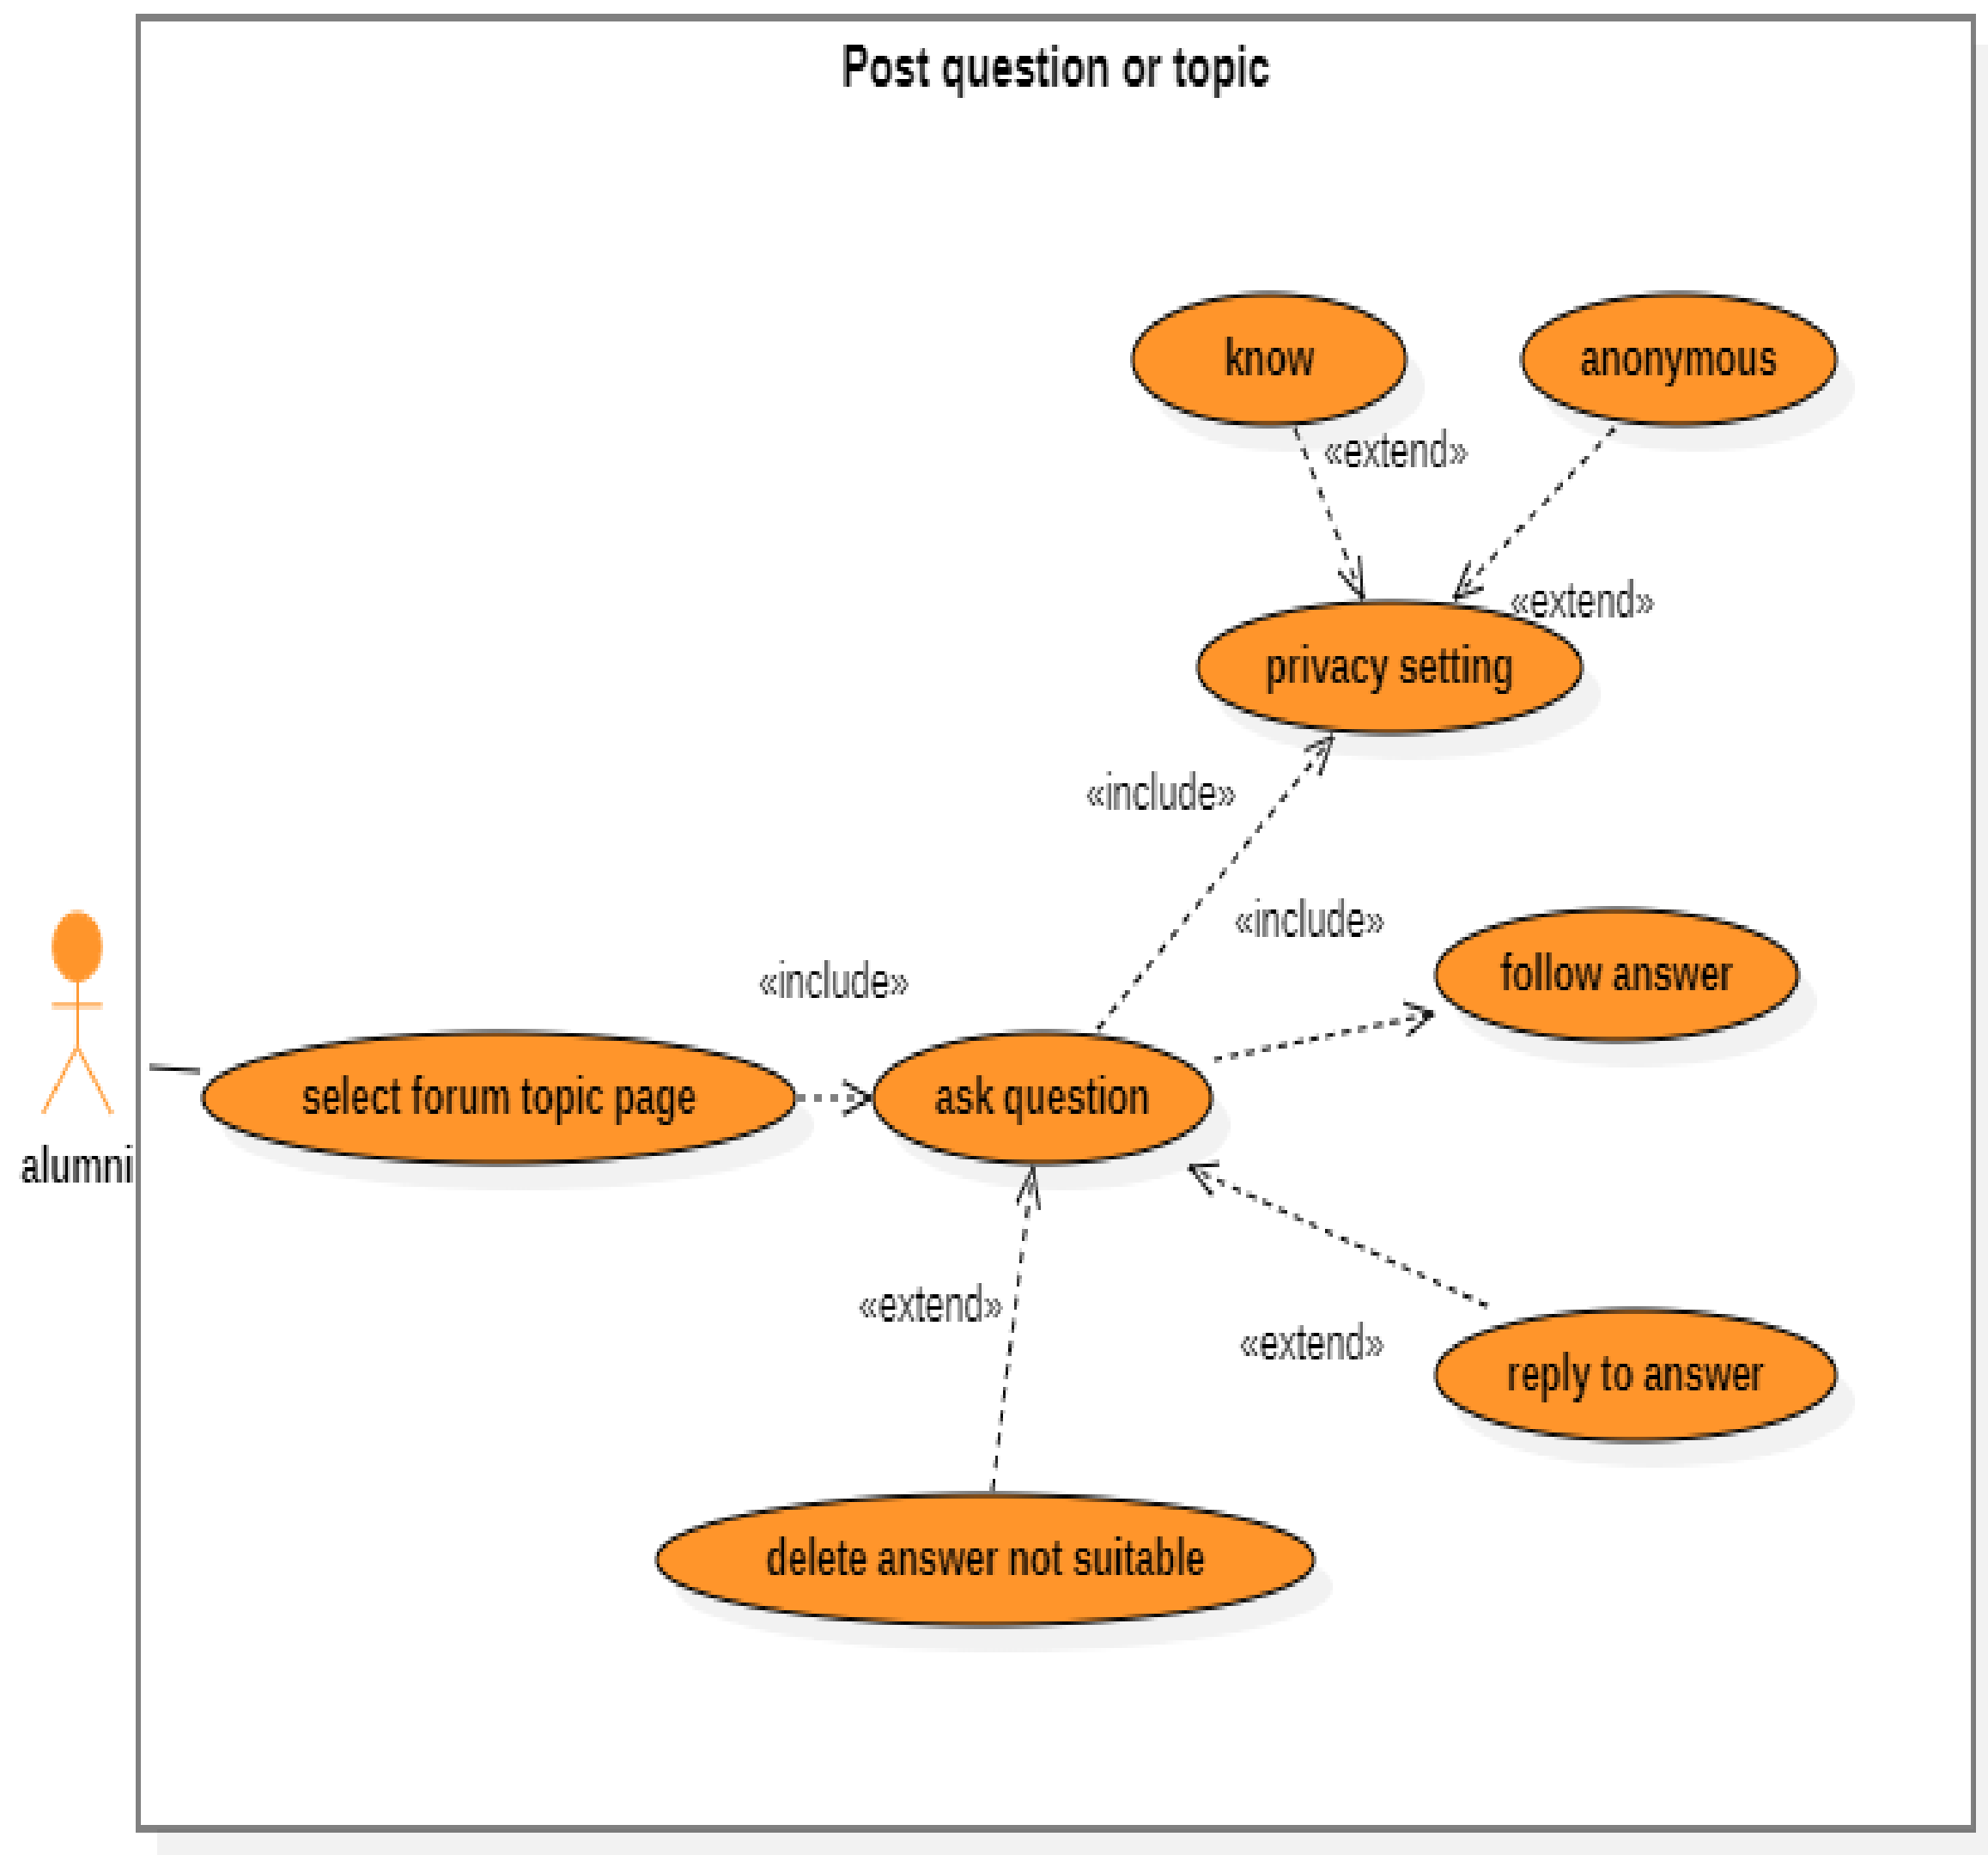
Post question or topic

know

anonymous

«extend»

«extend»

privacy setting

«include»

«include»

follow answer

«include»

alumni

select forum topic page

ask question

«extend»

«extend»

reply to answer

delete answer not suitable